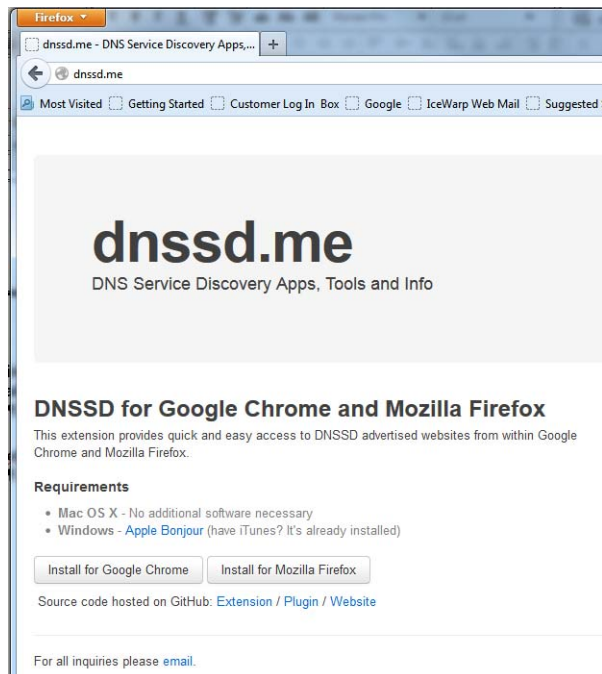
Firefox

dnssd.me - DNS Service Discovery Apps,... +

dnssd.me

Most Visited Getting Started Customer Log In Box Google IceWarp Web Mail Suggested

dnssd.me

DNS Service Discovery Apps, Tools and Info

DNSSD for Google Chrome and Mozilla Firefox

This extension provides quick and easy access to DNSSD advertised websites from within Google Chrome and Mozilla Firefox.

Requirements

• Mac OS X - No additional software necessary
• Windows - Apple Bonjour (have iTunes? It's already installed)

Install for Google Chrome | Install for Mozilla Firefox

Source code hosted on GitHub: Extension / Plugin / Website

For all inquiries please email.